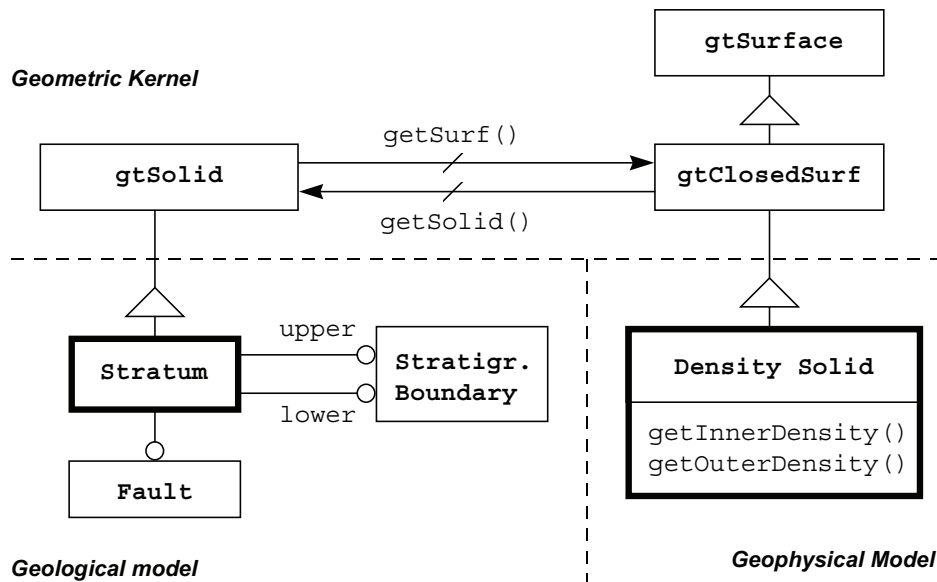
gtSurface

Geometric Kernel

getSurf()

gtSolid

gtClosedSurf

getSolid()

upper

Stratum

Stratigr. Boundary

lower

Density Solid

getInnerDensity()
getOuterDensity()

Fault

Geological model

Geophysical Model